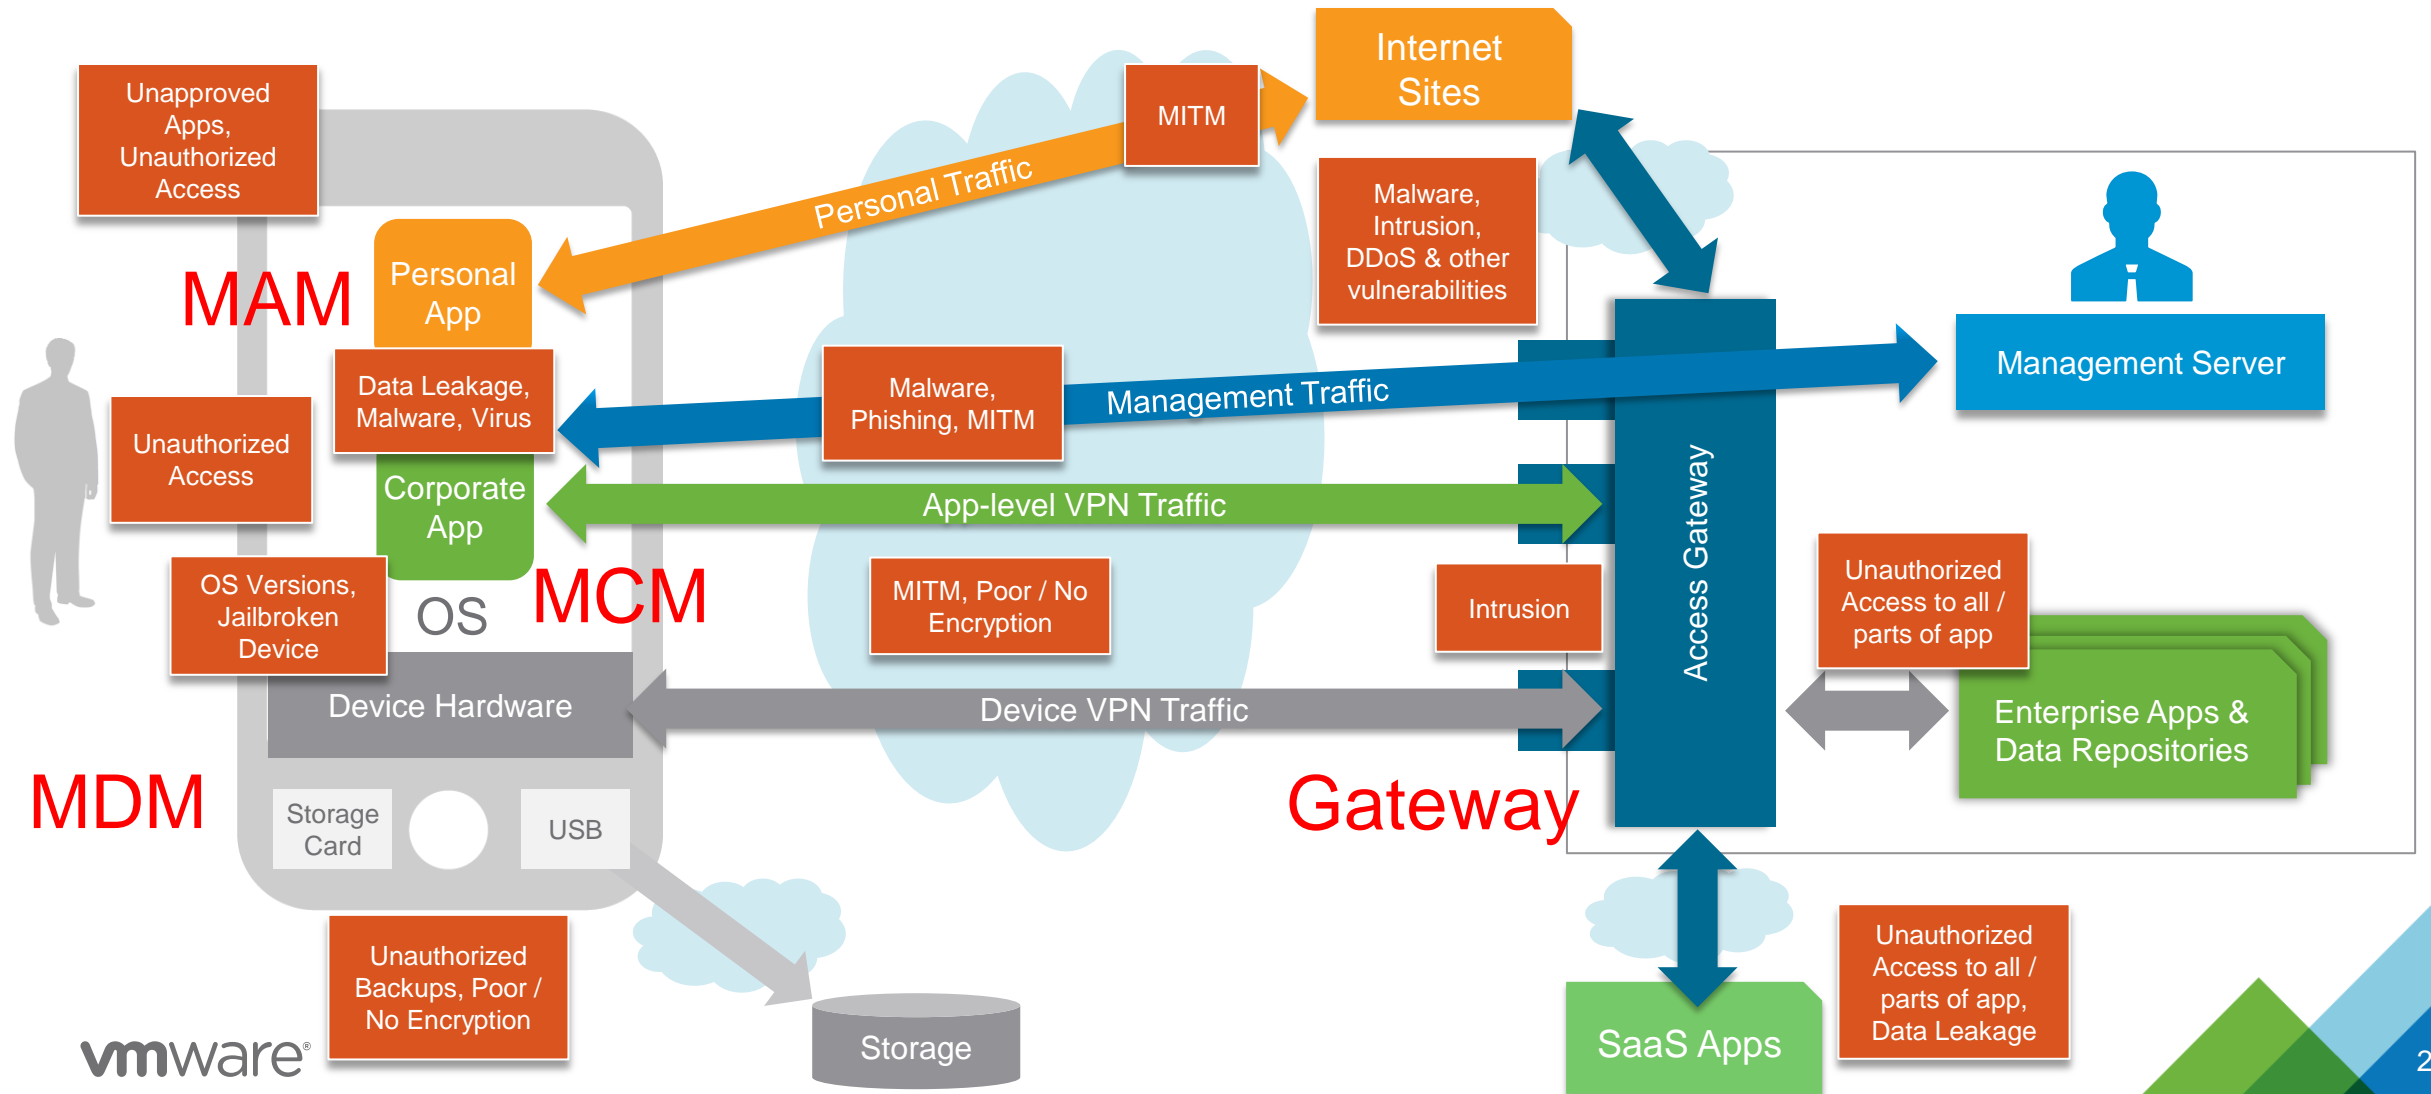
Unapproved Apps, Unauthorized Access

MAM

Personal App

Personal Traffic

MITM

Internet Sites

Malware, Intrusion, DDoS & other vulnerabilities

Data Leakage, Malware, Virus

Malware, Phishing, MITM

Management Traffic

Management Server

Unauthorized Access

Corporate App

App-level VPN Traffic

Access Gateway

OS Versions, Jailbroken Device

OS

MCM

MITM, Poor / No Encryption

Intrusion

Unauthorized Access to all / parts of app

Device Hardware

Device VPN Traffic

Enterprise Apps & Data Repositories

MDM

Storage Card

USB

Gateway

Unauthorized Backups, Poor / No Encryption

Storage

SaaS Apps

Unauthorized Access to all / parts of app, Data Leakage

vmware

2